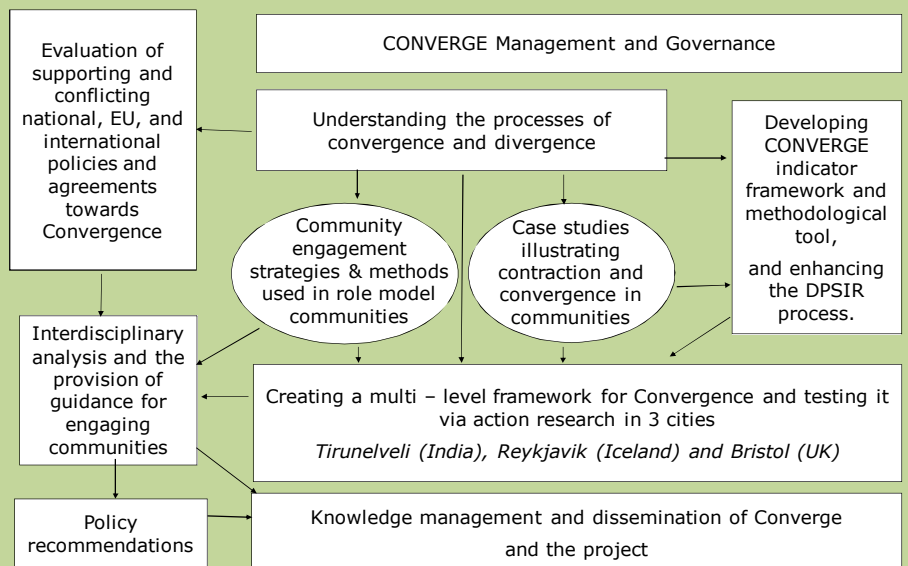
Evaluation of supporting and conflicting national, EU, and international policies and agreements towards Convergence

CONVERGE Management and Governance

Understanding the processes of convergence and divergence

Developing CONVERGE indicator framework and methodological tool,

and enhancing the DPSIR process.

Community engagement strategies & methods used in role model communities

Case studies illustrating contraction and convergence in communities

Interdisciplinary analysis and the provision of guidance for engaging communities

Creating a multi – level framework for Convergence and testing it via action research in 3 cities

*Tirunelveli (India), Reykjavik (Iceland) and Bristol (UK)*

Policy recommendations

Knowledge management and dissemination of Converge and the project